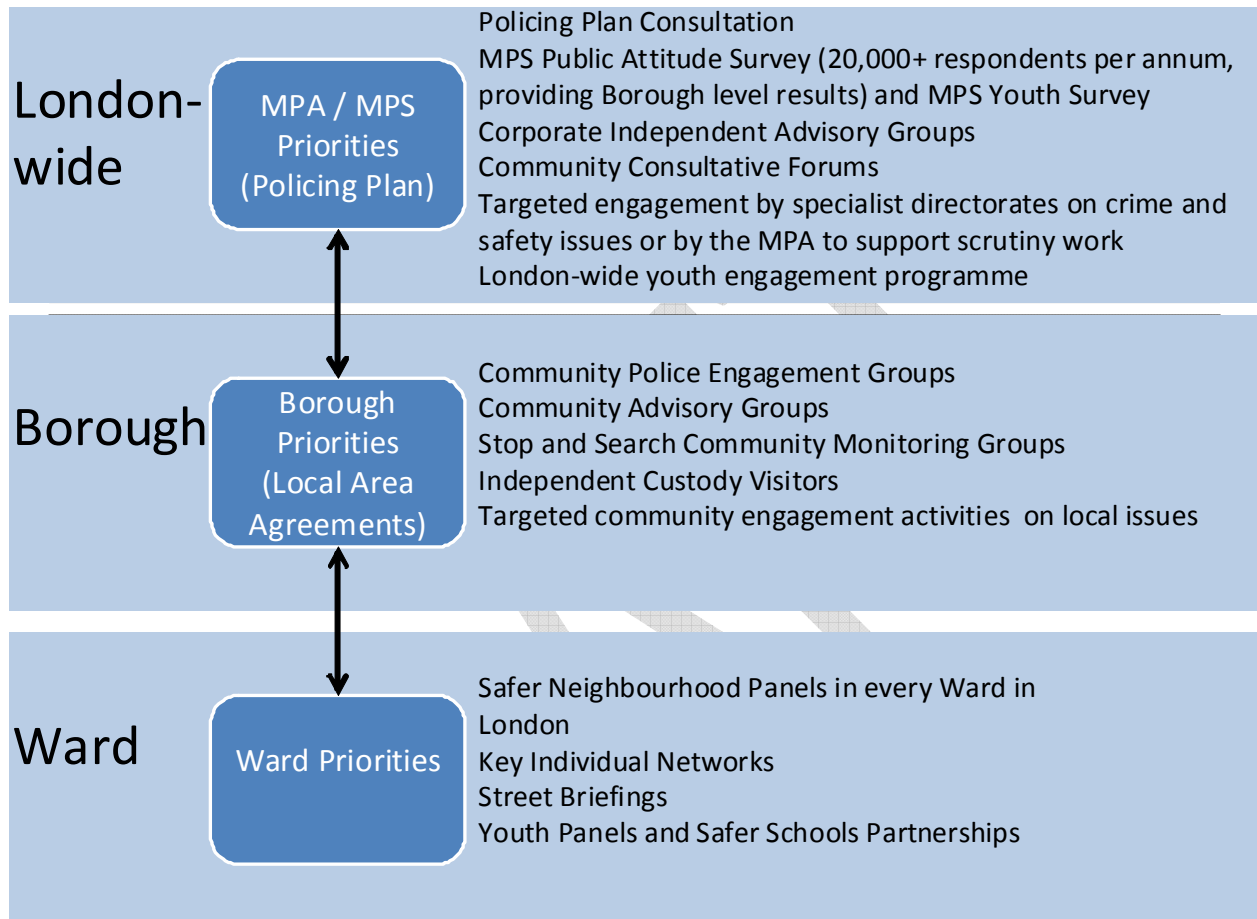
London-wide

MPA / MPS Priorities (Policing Plan)

Policing Plan Consultation
MPS Public Attitude Survey (20,000+ respondents per annum, providing Borough level results) and MPS Youth Survey
Corporate Independent Advisory Groups
Community Consultative Forums
Targeted engagement by specialist directorates on crime and safety issues or by the MPA to support scrutiny work
London-wide youth engagement programme

Borough

Borough Priorities (Local Area Agreements)

Community Police Engagement Groups
Community Advisory Groups
Stop and Search Community Monitoring Groups
Independent Custody Visitors
Targeted community engagement activities on local issues

Ward

Ward Priorities

Safer Neighbourhood Panels in every Ward in London
Key Individual Networks
Street Briefings
Youth Panels and Safer Schools Partnerships